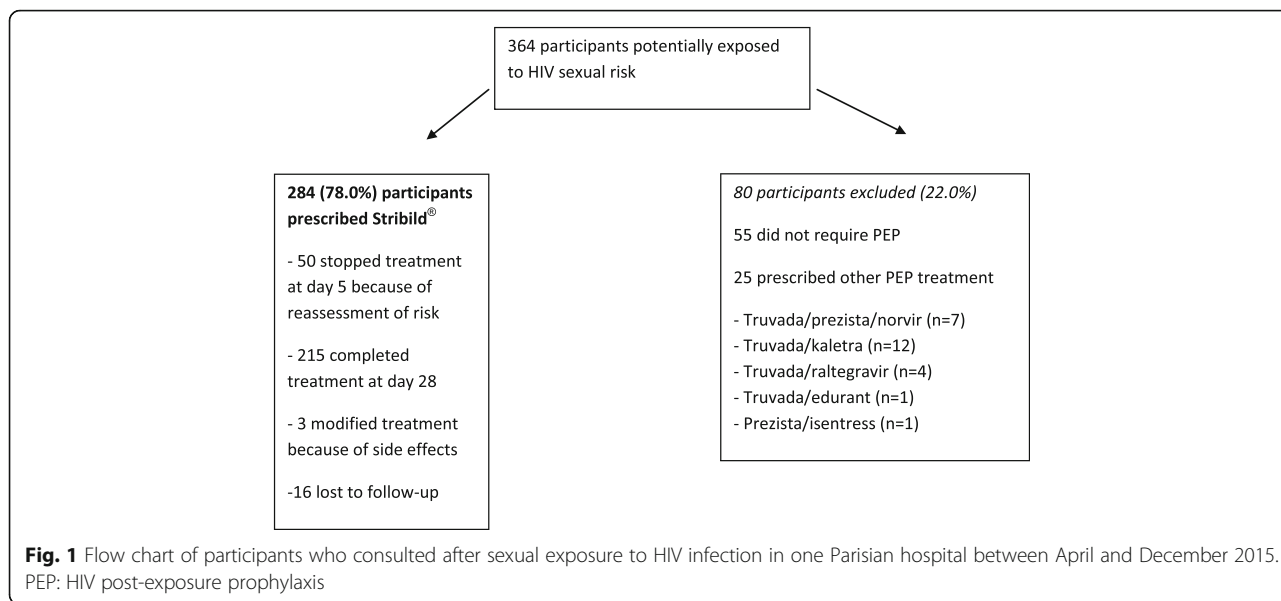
364 participants potentially exposed to HIV sexual risk

284 (78.0%) participants prescribed Stribild®

- 50 stopped treatment at day 5 because of reassessment of risk

- 215 completed treatment at day 28

- 3 modified treatment because of side effects

-16 lost to follow-up

80 participants excluded (22.0%)

55 did not require PEP

25 prescribed other PEP treatment

- Truvada/prezista/norvir (n=7)
- Truvada/kaletra (n=12)
- Truvada/raltegravir (n=4)
- Truvada/edurant (n=1)
- Prezista/isentress (n=1)

Fig. 1 Flow chart of participants who consulted after sexual exposure to HIV infection in one Parisian hospital between April and December 2015. PEP: HIV post-exposure prophylaxis